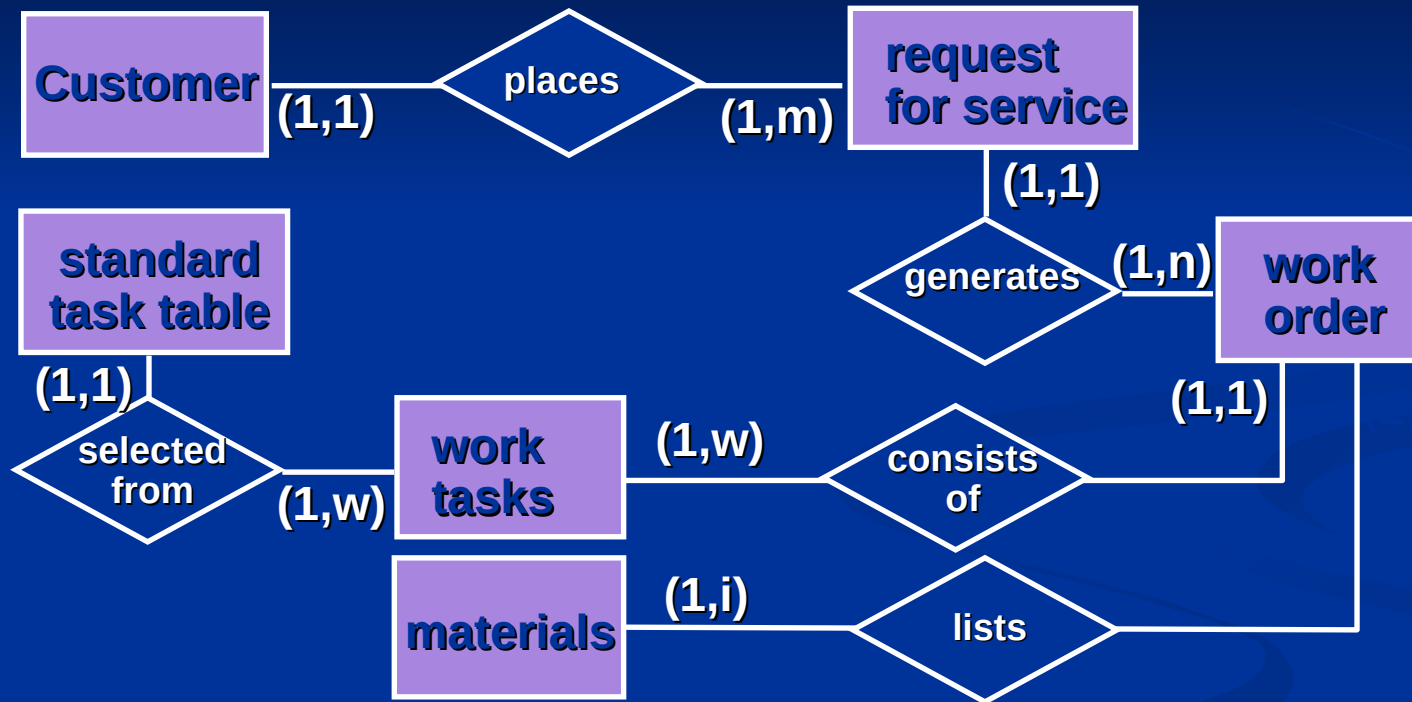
Customer

(1,1)

places

(1,m)

request for service

(1,1)

generates

(1,n)

work order

standard task table

(1,1)

selected from

(1,w)

work tasks

(1,w)

consists of

(1,1)

materials

(1,i)

lists